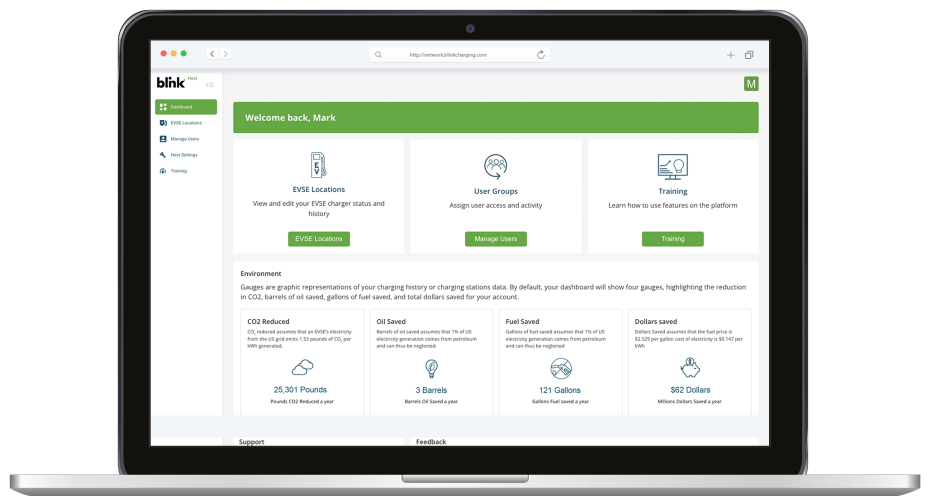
http://network.blinkcharging.com

blink Host

M

Dashboard

EVSE Locations

Manage Users

Host Settings

Training

Welcome back, Mark

EVSE Locations

View and edit your EVSE charger status and history

EVSE Locations

User Groups

Assign user access and activity

Manage Users

Training

Learn how to use features on the platform

Training

Environment

Gauges are graphic representations of your charging history or charging stations data. By default, your dashboard will show four gauges, highlighting the reduction in CO2, barrels of oil saved, gallons of fuel saved, and total dollars saved for your account.

CO2 Reduced

$CO_2$ reduced assumes that an EVSE's electricity from the US grid emits 1.53 pounds of $CO_2$ per kWh generated.

25,301 Pounds

Pounds CO2 Reduced a year

Oil Saved

Barrels of oil saved assumes that 1% of US electricity generation comes from petroleum and can thus be neglected.

3 Barrels

Barrels Oil Saved a year

Fuel Saved

Gallons of fuel saved assumes that 1% of US electricity generation comes from petroleum and can thus be neglected

121 Gallons

Gallons Fuel saved a year

Dollars saved

Dollars Saved assumes that the fuel price is $2.529 per gallon cost of electricity is $0.147 per kWh

$62 Dollars

Millions Dollars Saved a year

Support

Feedback